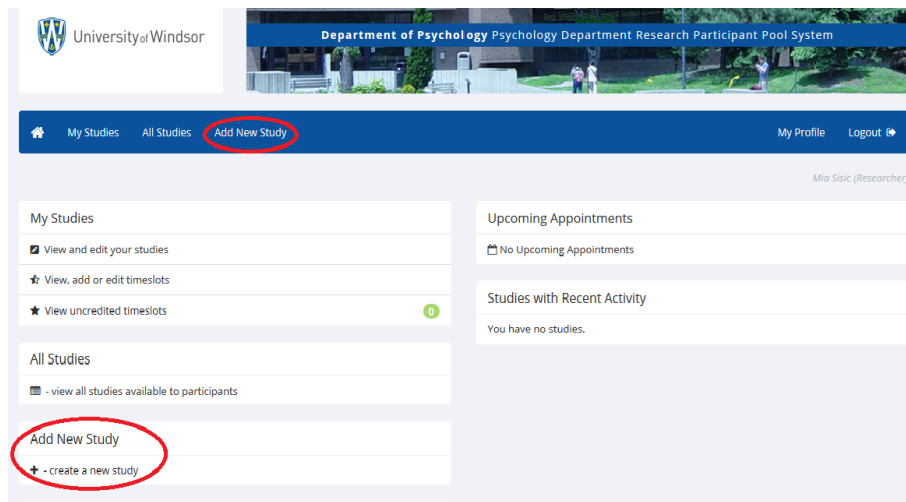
University of Windsor

Department of Psychology Psychology Department Research Participant Pool System

My Studies All Studies Add New Study My Profile Logout

Mia Sisic (Researcher)

My Studies

View and edit your studies

View, add or edit timeslots

View uncredited timeslots 0

All Studies

- view all studies available to participants

Add New Study

+ - create a new study

Upcoming Appointments

No Upcoming Appointments

Studies with Recent Activity

You have no studies.